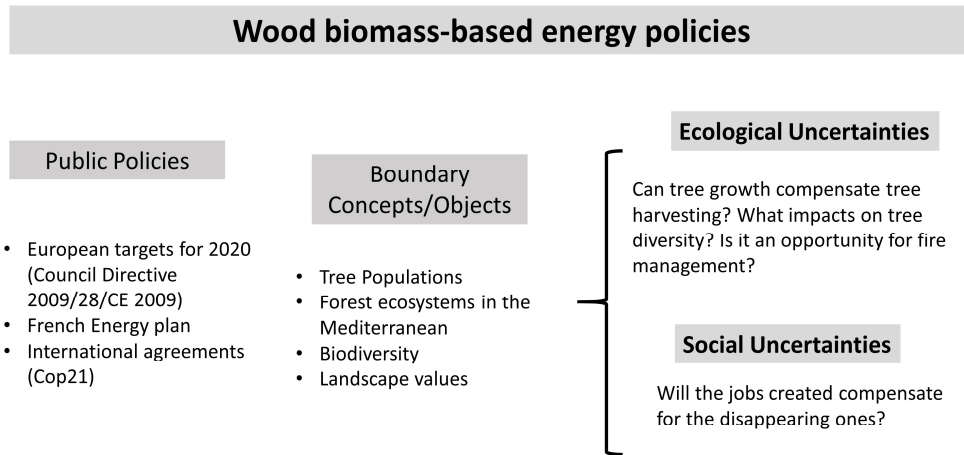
Wood biomass-based energy policies

Public Policies

- European targets for 2020 (Council Directive 2009/28/CE 2009)
- French Energy plan
- International agreements (Cop21)

Boundary Concepts/Objects

- Tree Populations
- Forest ecosystems in the Mediterranean
- Biodiversity
- Landscape values

Ecological Uncertainties

Can tree growth compensate tree harvesting? What impacts on tree diversity? Is it an opportunity for fire management?

Social Uncertainties

Will the jobs created compensate for the disappearing ones?